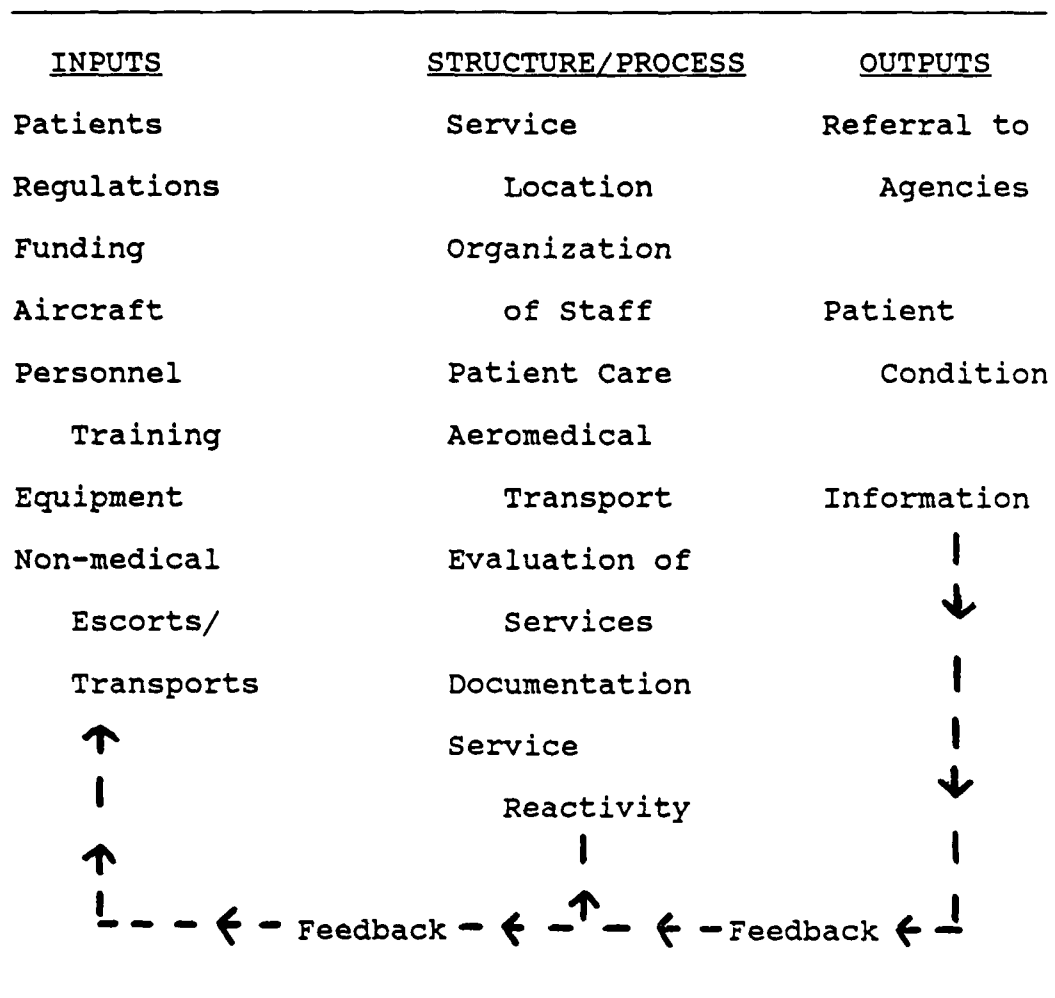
| INPUTS | STRUCTURE/PROCESS | OUTPUTS |
|---|---|---|
| Patients | Service Location | Referral to Agencies |
| Regulations | Organization of Staff | Patient Condition |
| Funding | Patient Care | Information |
| Aircraft | Aeromedical Transport | |
| Personnel Training | Evaluation of Services | |
| Equipment | Documentation | |
| Non-medical Escorts/ Transports | Service Reactivity | |

Feedback

Feedback